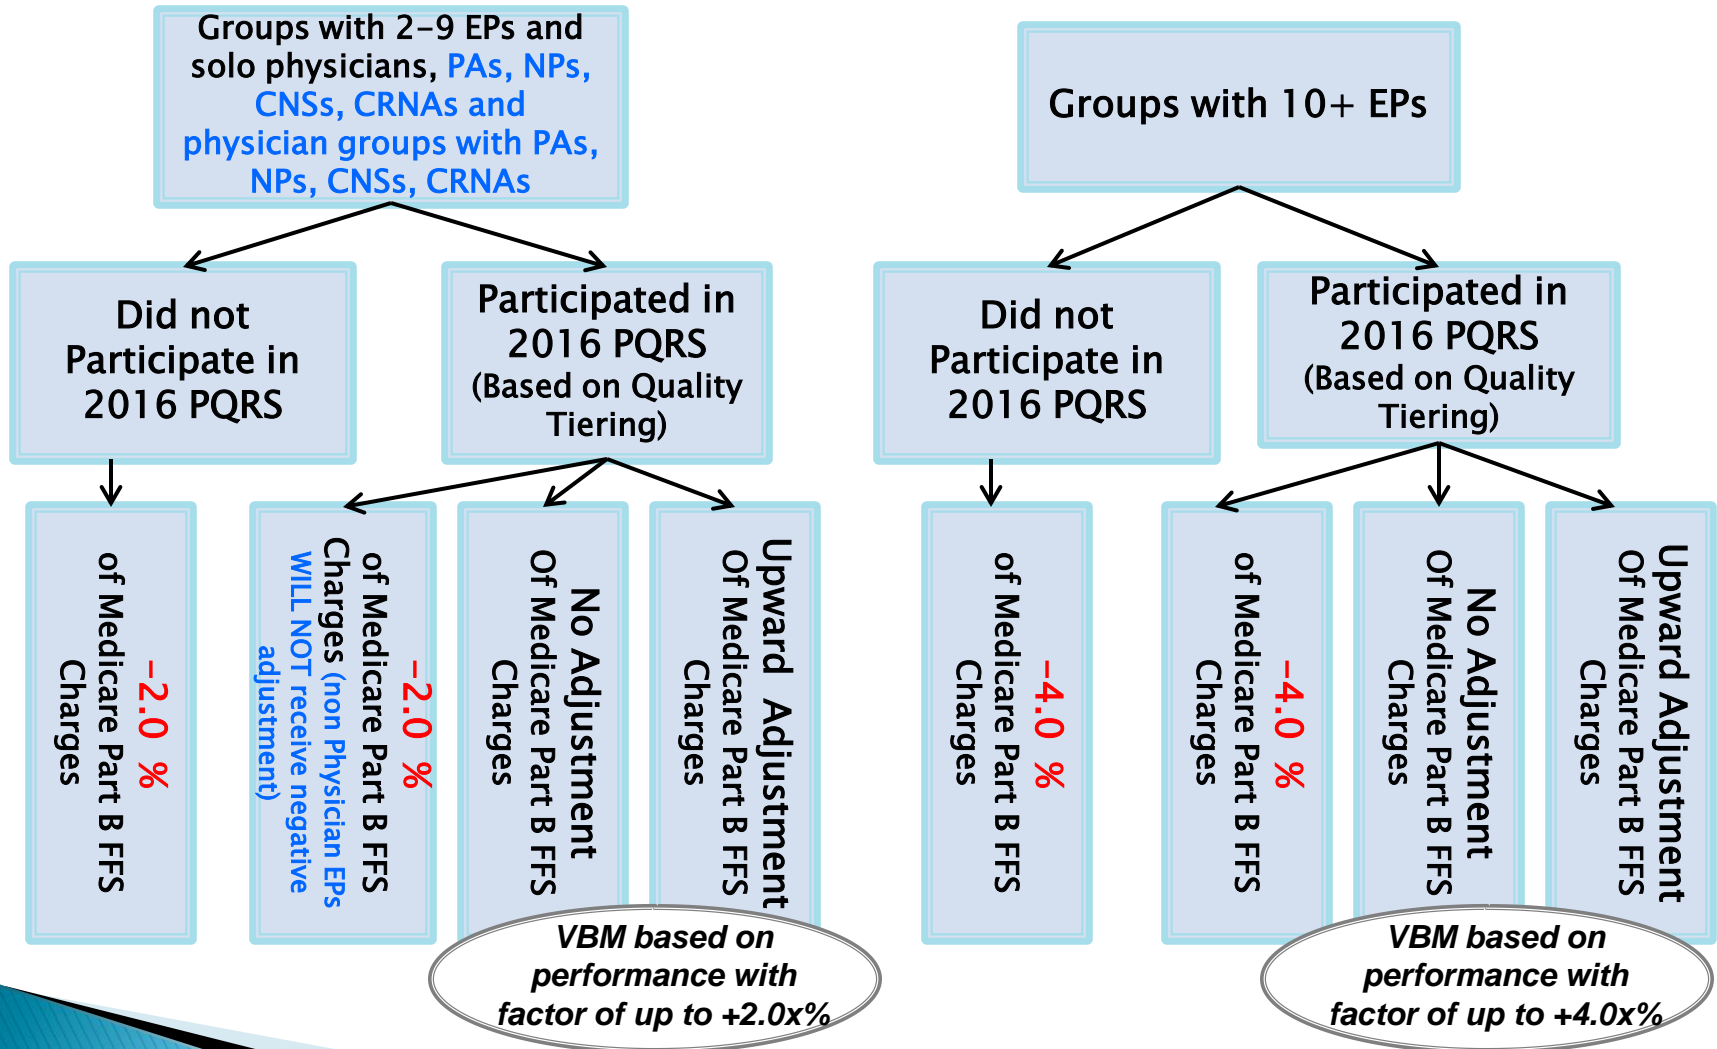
Groups with 2-9 EPs and solo physicians, PAs, NPs, CNSs, CRNAs and physician groups with PAs, NPs, CNSs, CRNAs

Did not Participate in 2016 PQRS

Participated in 2016 PQRS (Based on Quality Tiering)

-2.0 % of Medicare Part B FFS Charges

-2.0 % of Medicare Part B FFS Charges (non Physician EPs WILL NOT receive negative adjustment)

No Adjustment Of Medicare Part B FFS Charges

Upward Adjustment Of Medicare Part B FFS Charges

VBM based on performance with factor of up to +2.0x%

Groups with 10+ EPs

Did not Participate in 2016 PQRS

Participated in 2016 PQRS (Based on Quality Tiering)

-4.0 % of Medicare Part B FFS Charges

-4.0 % of Medicare Part B FFS Charges

No Adjustment Of Medicare Part B FFS Charges

Upward Adjustment Of Medicare Part B FFS Charges

VBM based on performance with factor of up to +4.0x%